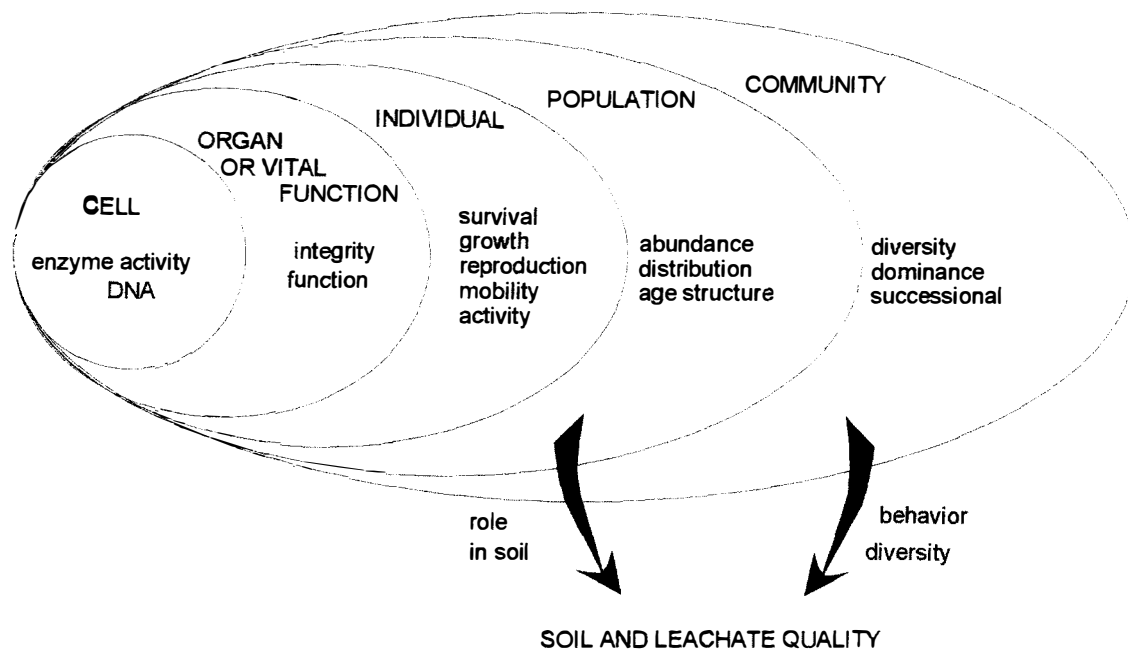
COMMUNITY

POPULATION

INDIVIDUAL

ORGAN OR VITAL FUNCTION

CELL

enzyme activity
DNA

integrity
function

survival
growth
reproduction
mobility
activity

abundance
distribution
age structure

diversity
dominance
successional

role
in soil

behavior
diversity

SOIL AND LEACHATE QUALITY